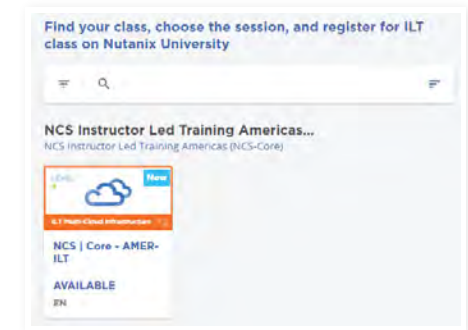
Find your class, choose the session, and register for ILT class on Nutanix University

NCS Instructor Led Training Americas...

NCS Instructor Led Training Americas (NCS-Core)

LEVEL

New

ILT Multi-Cloud Infrastructure

NCS | Core - AMER-ILT

AVAILABLE

EN